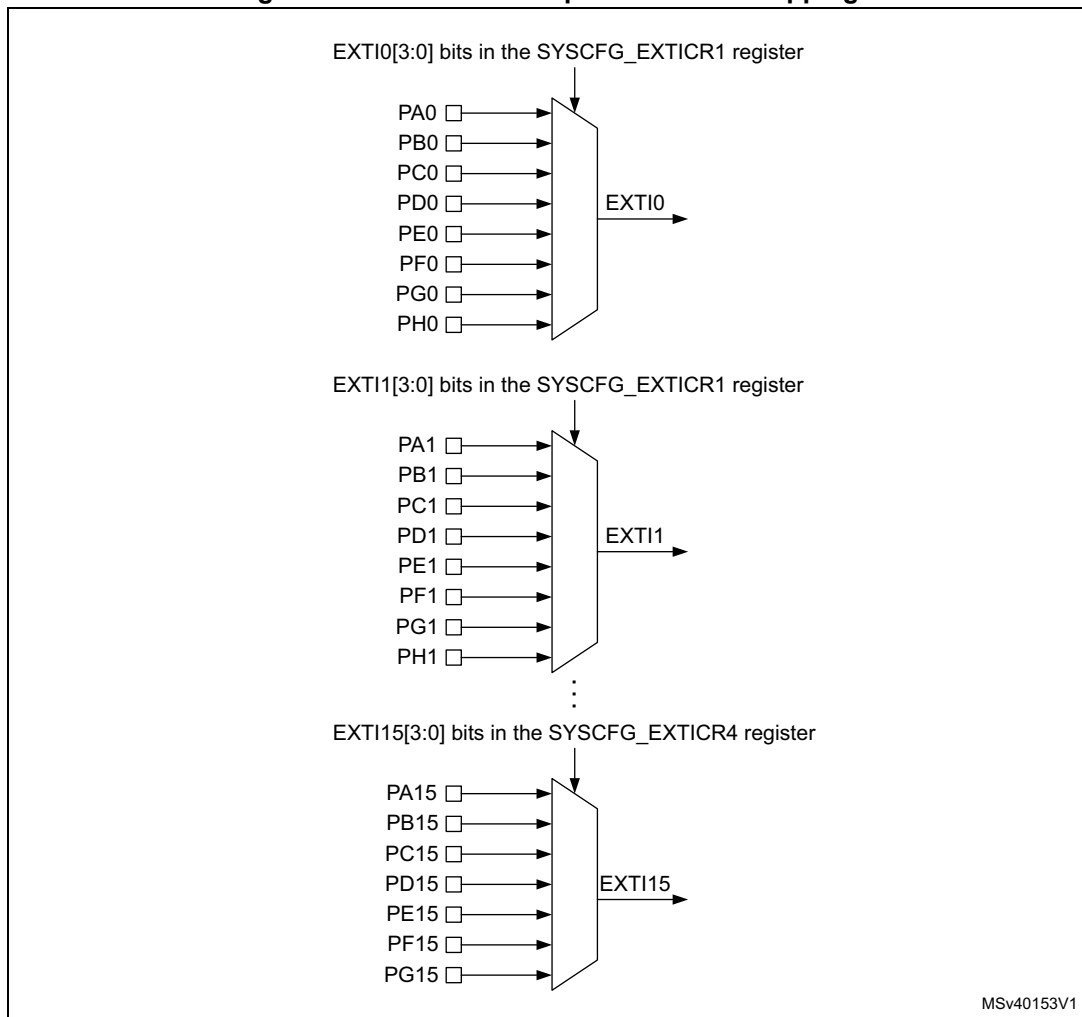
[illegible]

EXTI0[3:0] bits in the SYSCFG_EXTICR1 register

PA0
PB0
PC0
PD0
PE0
PF0
PG0
PH0

EXTI0

EXTI1[3:0] bits in the SYSCFG_EXTICR1 register

PA1
PB1
PC1
PD1
PE1
PF1
PG1
PH1

EXTI1

EXTI15[3:0] bits in the SYSCFG_EXTICR4 register

PA15
PB15
PC15
PD15
PE15
PF15
PG15

EXTI15

MSv40153V1